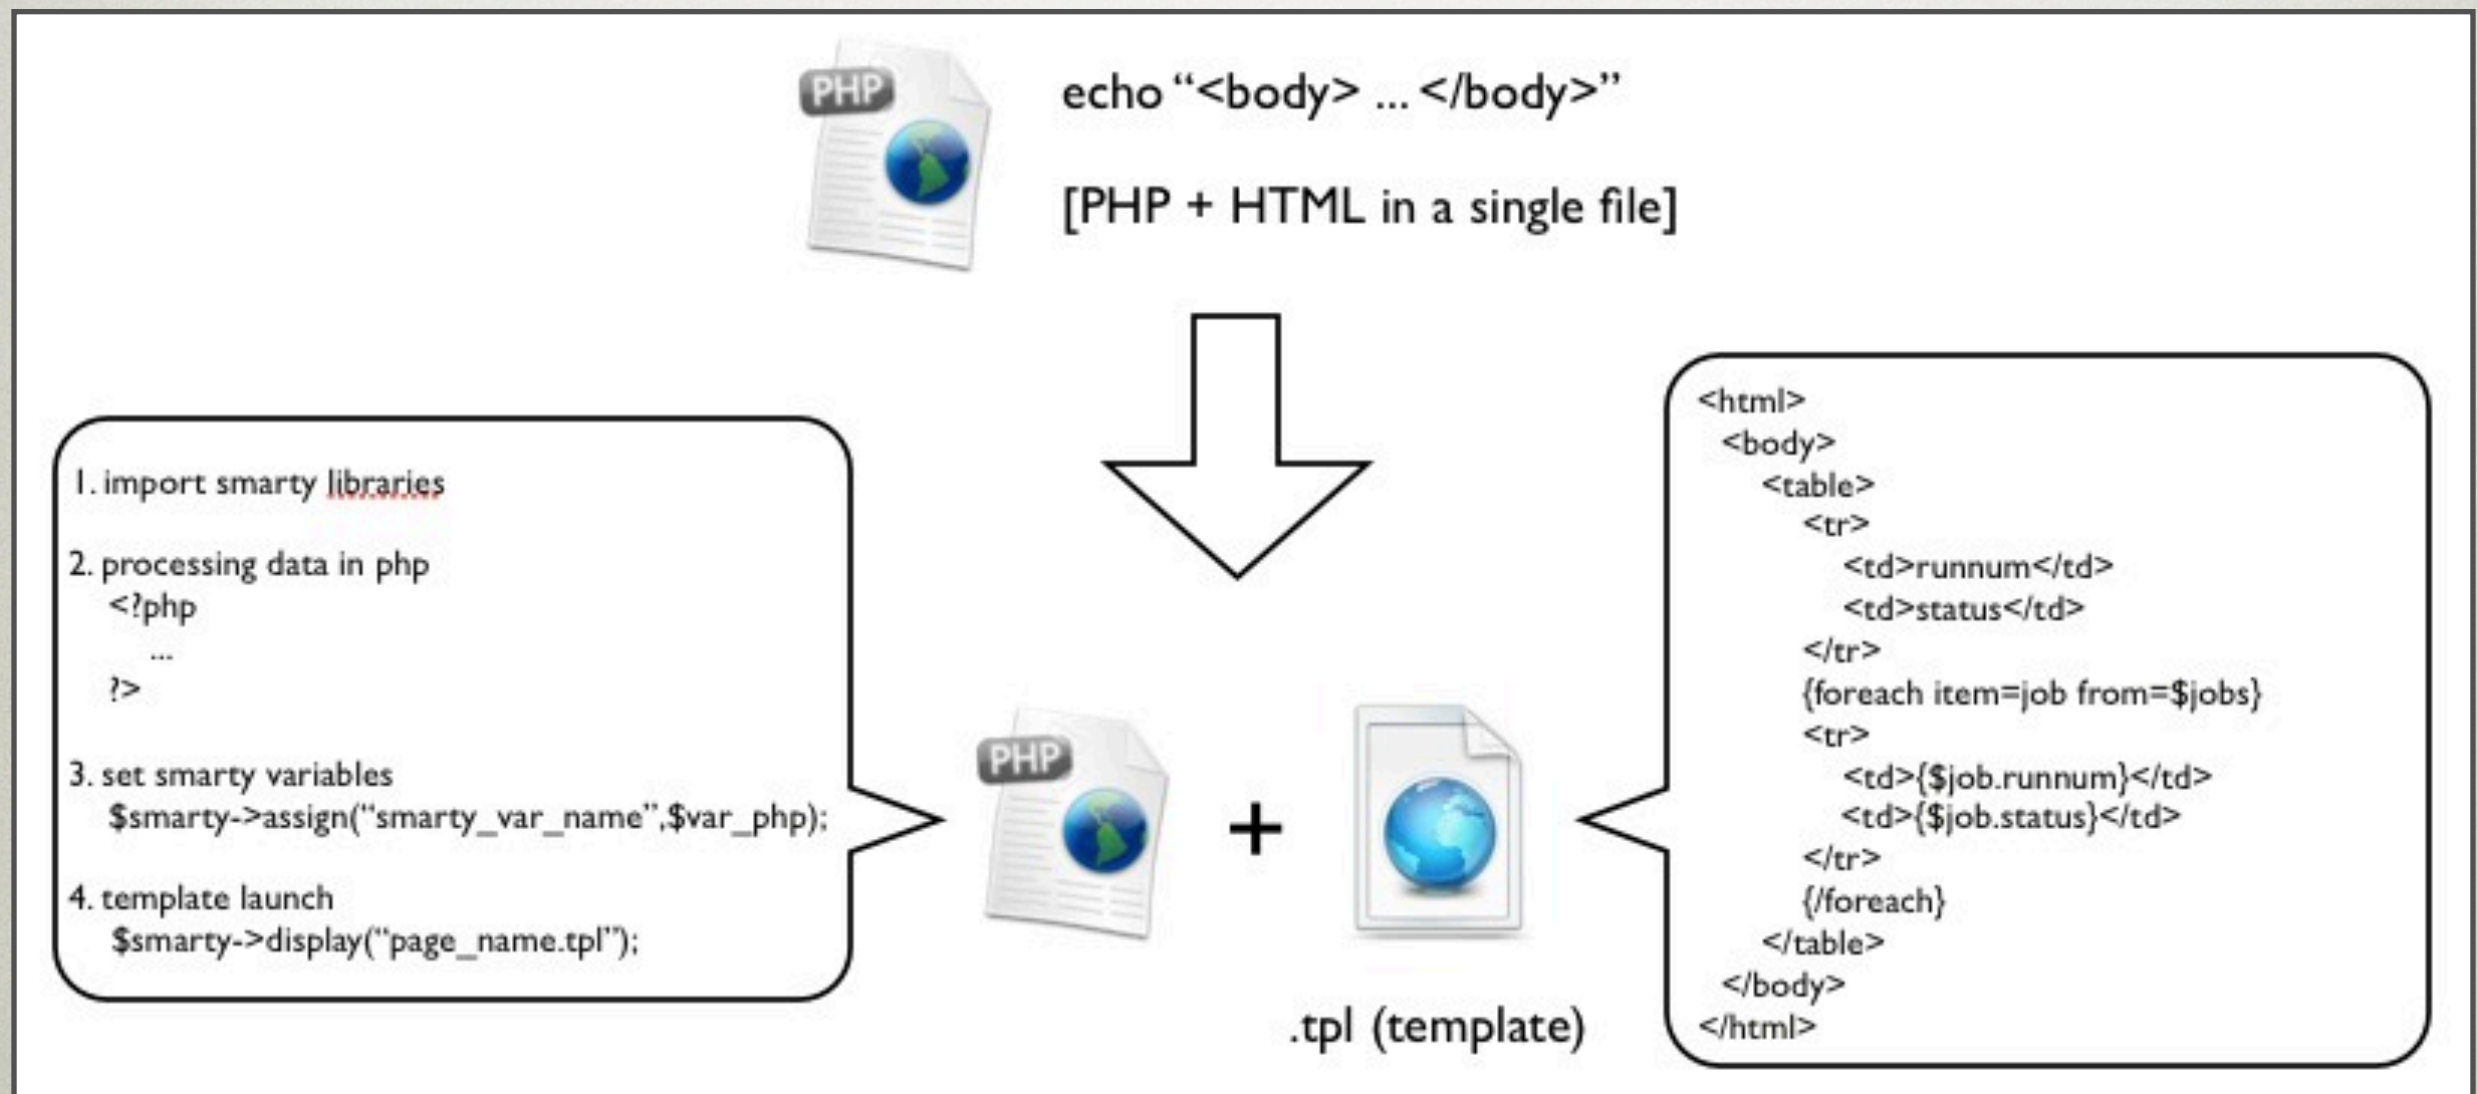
PHP

echo "<body> ... </body>"

[PHP + HTML in a single file]

1. import smarty libraries

2. processing data in php
<?php
...
?>

3. set smarty variables
$smarty->assign("smarty_var_name",$var_php);

4. template launch
$smarty->display("page_name.tpl");

PHP

+

.tpl (template)

<html>
<body>
<table>
<tr>
<td>runnum</td>
<td>status</td>
</tr>
{foreach item=job from=$jobs}
<tr>
<td>{$job.runnum}</td>
<td>{$job.status}</td>
</tr>
{/foreach}
</table>
</body>
</html>